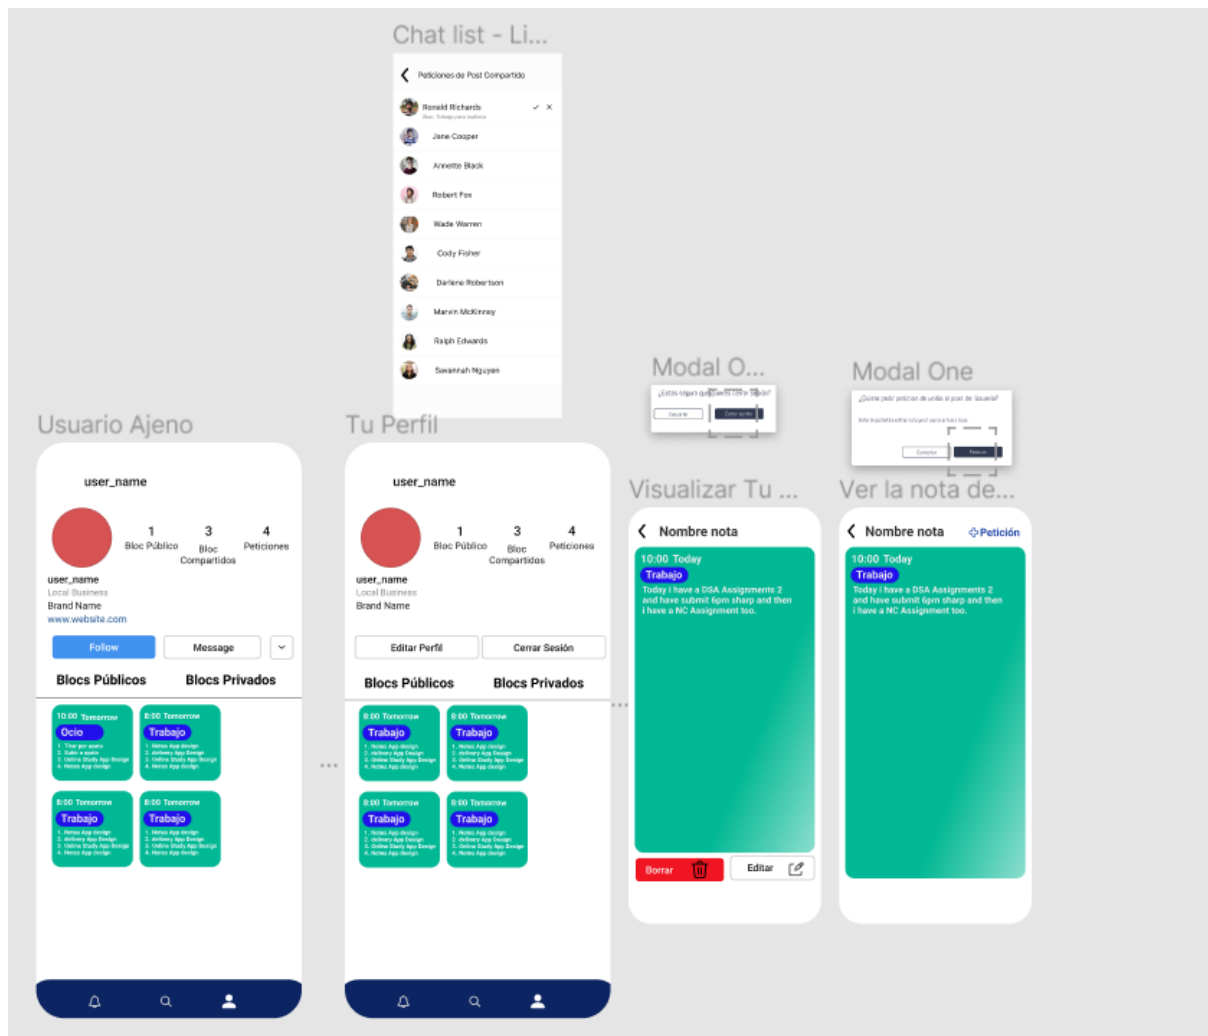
Chat list - Li...

Peticiones de Post Compartido

Ronald Richards
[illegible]

Jane Cooper

Annette Black

Robert Fox

Wade Warren

Cody Fisher

Darlene Robertson

Marvin McKinney

Ralph Edwards

Savannah Nguyen

Modal O...

¿Estas seguro que quieres cerrar sesión?

Cancelar

Cerrar sesión

Modal One

¿Quiere pedir petición de unirse al post de Usuario?

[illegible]

Cancelar

Petición

Usuario Ajeno

user_name

1
Bloc Público

3
Bloc Compartidos

4
Peticiones

user_name
Local Business
Brand Name
www.website.com

Follow

Message

Blocs Públicos

Blocs Privados

10:00 Tomorrow
Ocio
1. Tirar por ajuste
2. Subir a ajuste
3. Online Study App Design
4. Notes App design

8:00 Tomorrow
Trabajo
1. Notes App design
2. delivery App Design
3. Online Study App Design
4. Notes App design

8:00 Tomorrow
Trabajo
1. Notes App design
2. delivery App Design
3. Online Study App Design
4. Notes App design

8:00 Tomorrow
Trabajo
1. Notes App design
2. delivery App Design
3. Online Study App Design
4. Notes App design

Tu Perfil

user_name

1
Bloc Público

3
Bloc Compartidos

4
Peticiones

user_name
Local Business
Brand Name

Editar Perfil

Cerrar Sesión

Blocs Públicos

Blocs Privados

8:00 Tomorrow
Trabajo
1. Notes App design
2. delivery App Design
3. Online Study App Design
4. Notes App design

8:00 Tomorrow
Trabajo
1. Notes App design
2. delivery App Design
3. Online Study App Design
4. Notes App design

8:00 Tomorrow
Trabajo
1. Notes App design
2. delivery App Design
3. Online Study App Design
4. Notes App design

8:00 Tomorrow
Trabajo
1. Notes App design
2. delivery App Design
3. Online Study App Design
4. Notes App design

Visualizar Tu ...

Nombre nota

10:00 Today
Trabajo
Today i have a DSA Assignments 2 and have submit 6pm sharp and then i have a NC Assignment too.

Borrar

Editar

Ver la nota de...

Nombre nota

Petición

10:00 Today
Trabajo
Today i have a DSA Assignments 2 and have submit 6pm sharp and then i have a NC Assignment too.